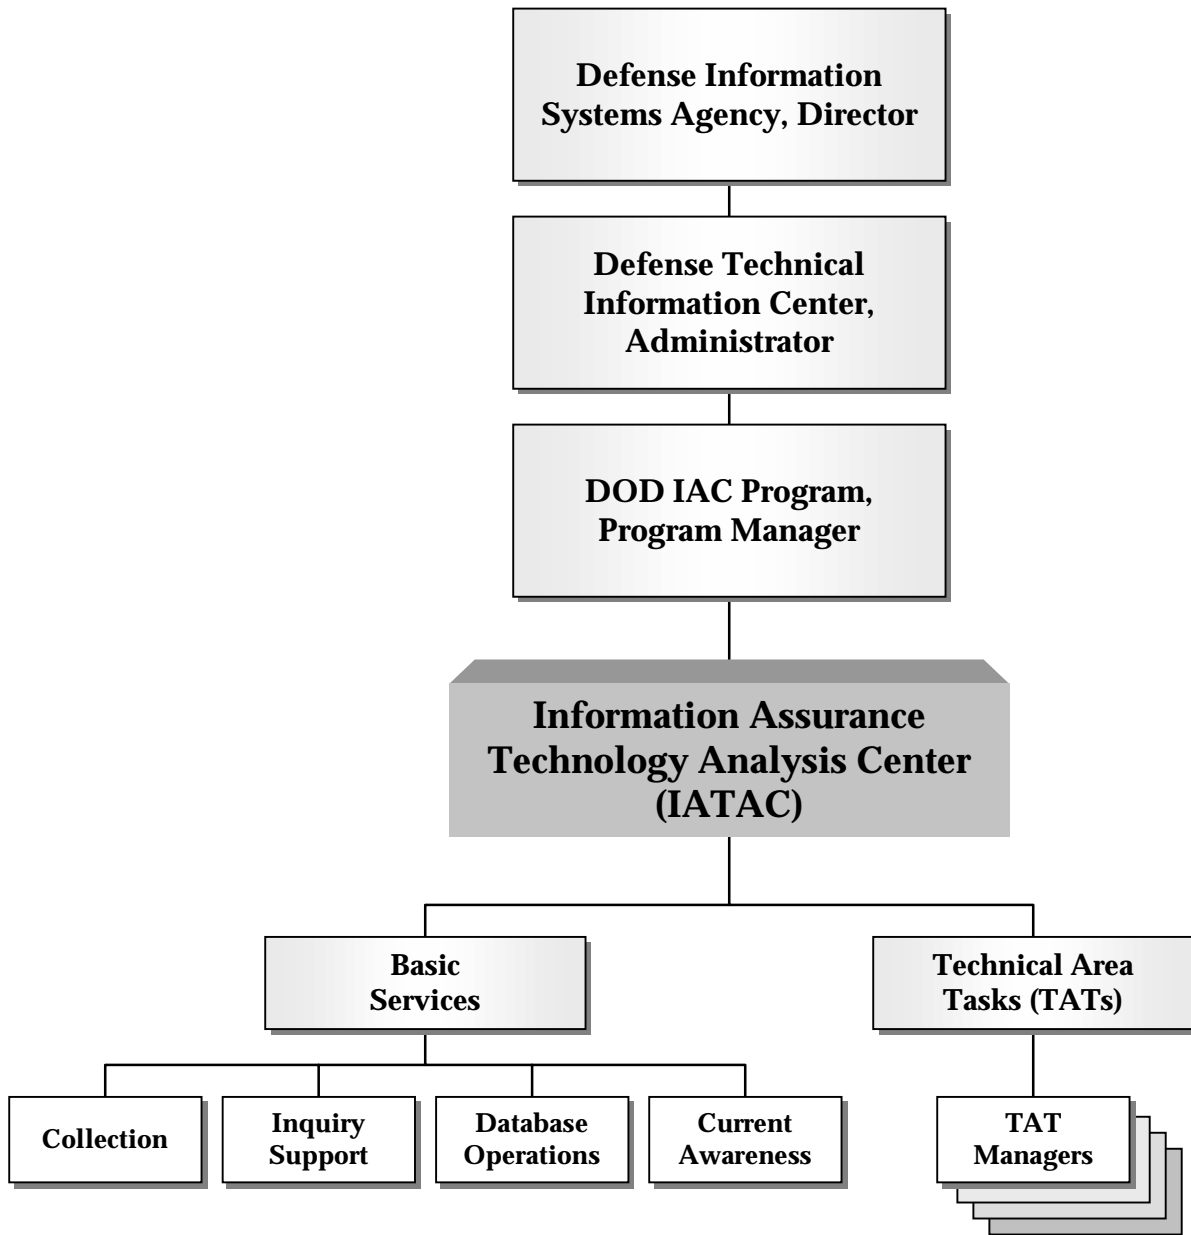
Defense Information Systems Agency, Director

Defense Technical Information Center, Administrator

DOD IAC Program, Program Manager

Information Assurance Technology Analysis Center (IATAC)

Basic Services

Technical Area Tasks (TATs)

Collection

Inquiry Support

Database Operations

Current Awareness

TAT Managers